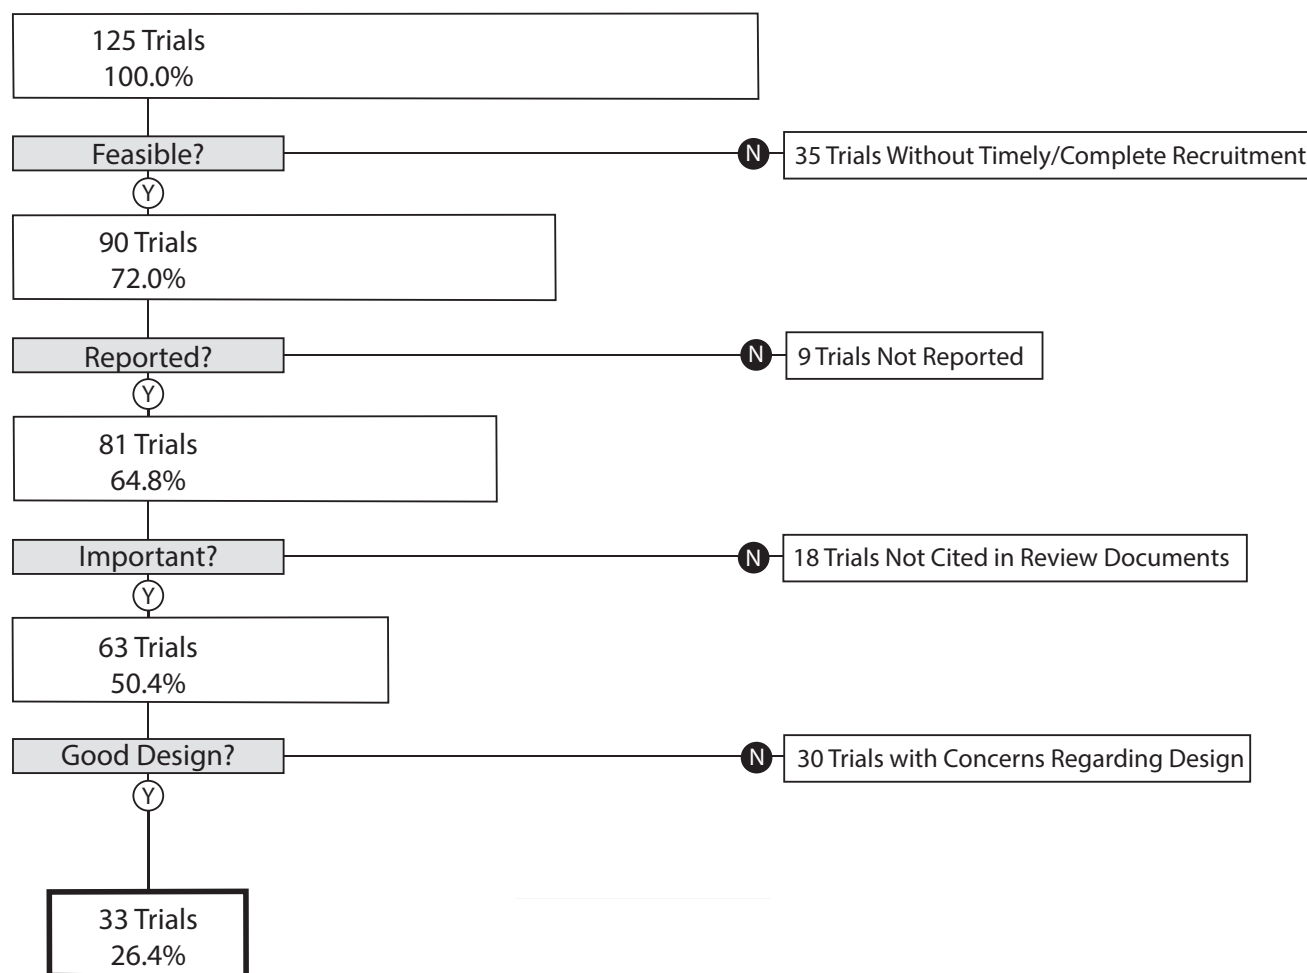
125 Trials
100.0%

Feasible?

N

35 Trials Without Timely/Complete Recruitment

Y

90 Trials
72.0%

Reported?

N

9 Trials Not Reported

Y

81 Trials
64.8%

Important?

N

18 Trials Not Cited in Review Documents

Y

63 Trials
50.4%

Good Design?

N

30 Trials with Concerns Regarding Design

Y

33 Trials
26.4%